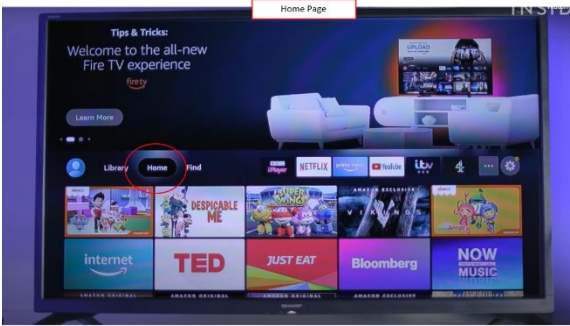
Home Page

INSID

Tips & Tricks:
Welcome to the all-new Fire TV experience
firetv

Learn More

UPLOAD

Library Home Find

BBC iPlayer NETFLIX prime video YouTube itv 4

AMAZON EXCLUSIVE

DESPICABLE ME

SUPER WINGS

VIKINGS

AMAZON EXCLUSIVE

internet

TED

JUST EAT

Bloomberg

NOW MUSIC

AMAZON ORIGINAL AMAZON ORIGINAL AMAZON EXCLUSIVE AMAZON ORIGINAL

SHARP